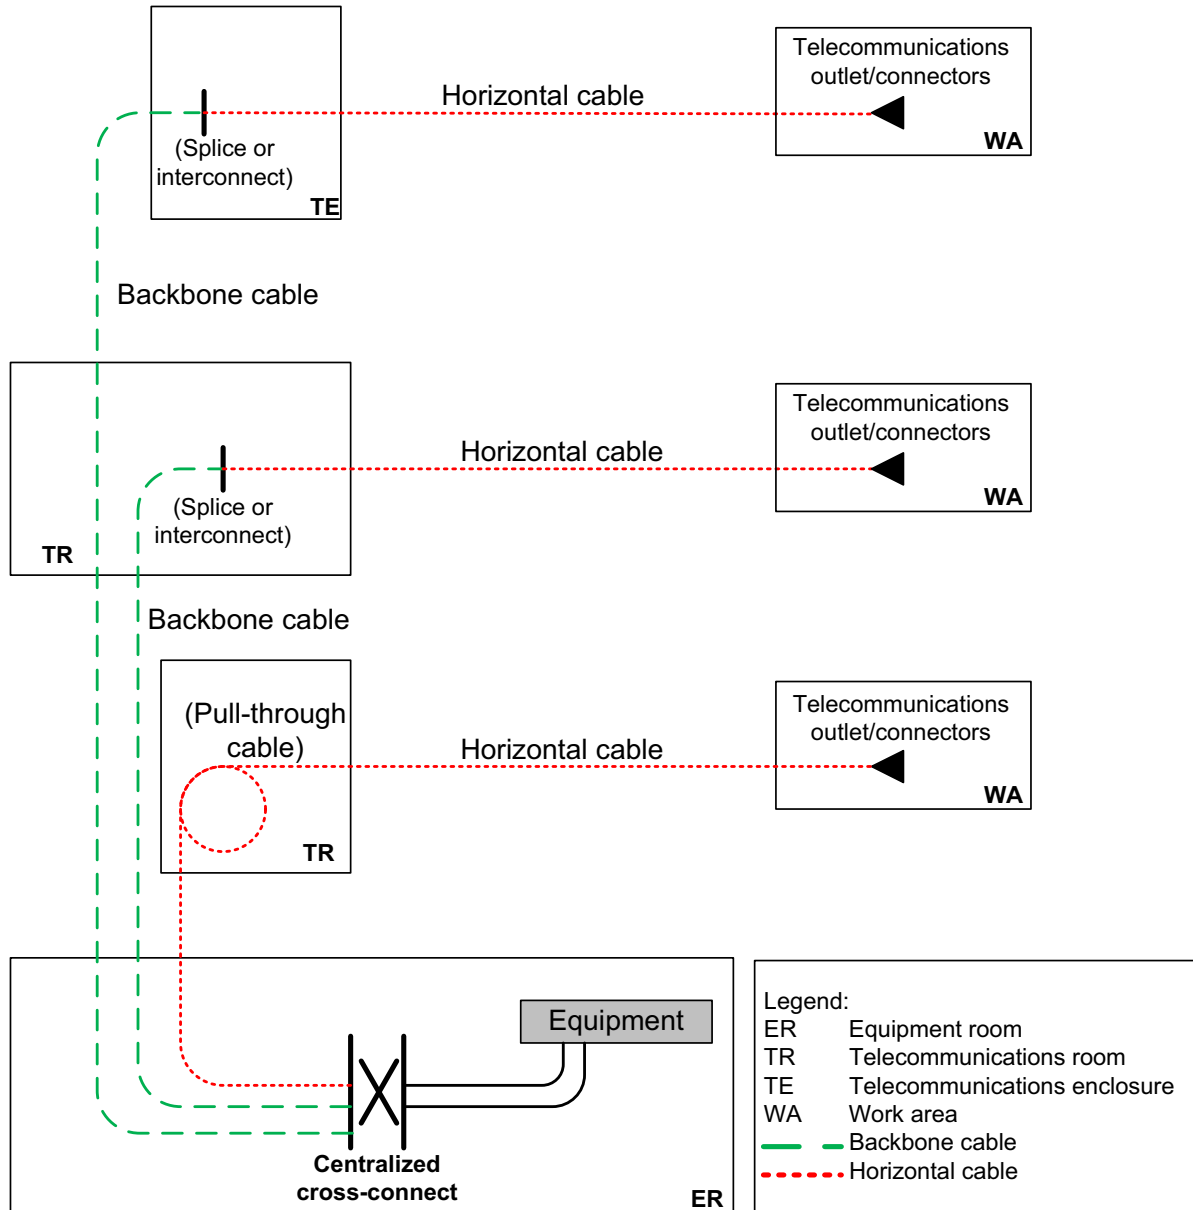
Horizontal cable

Telecommunications outlet/connectors

WA

(Splice or interconnect)

TE

Backbone cable

Horizontal cable

Telecommunications outlet/connectors

WA

(Splice or interconnect)

TR

Backbone cable

(Pull-through cable)

Horizontal cable

Telecommunications outlet/connectors

WA

TR

Equipment

Centralized cross-connect

ER

Legend:

| | |
|---|---|
| ER | Equipment room |
| TR | Telecommunications room |
| TE | Telecommunications enclosure |
| WA | Work area |
| | Backbone cable |
| | Horizontal cable |